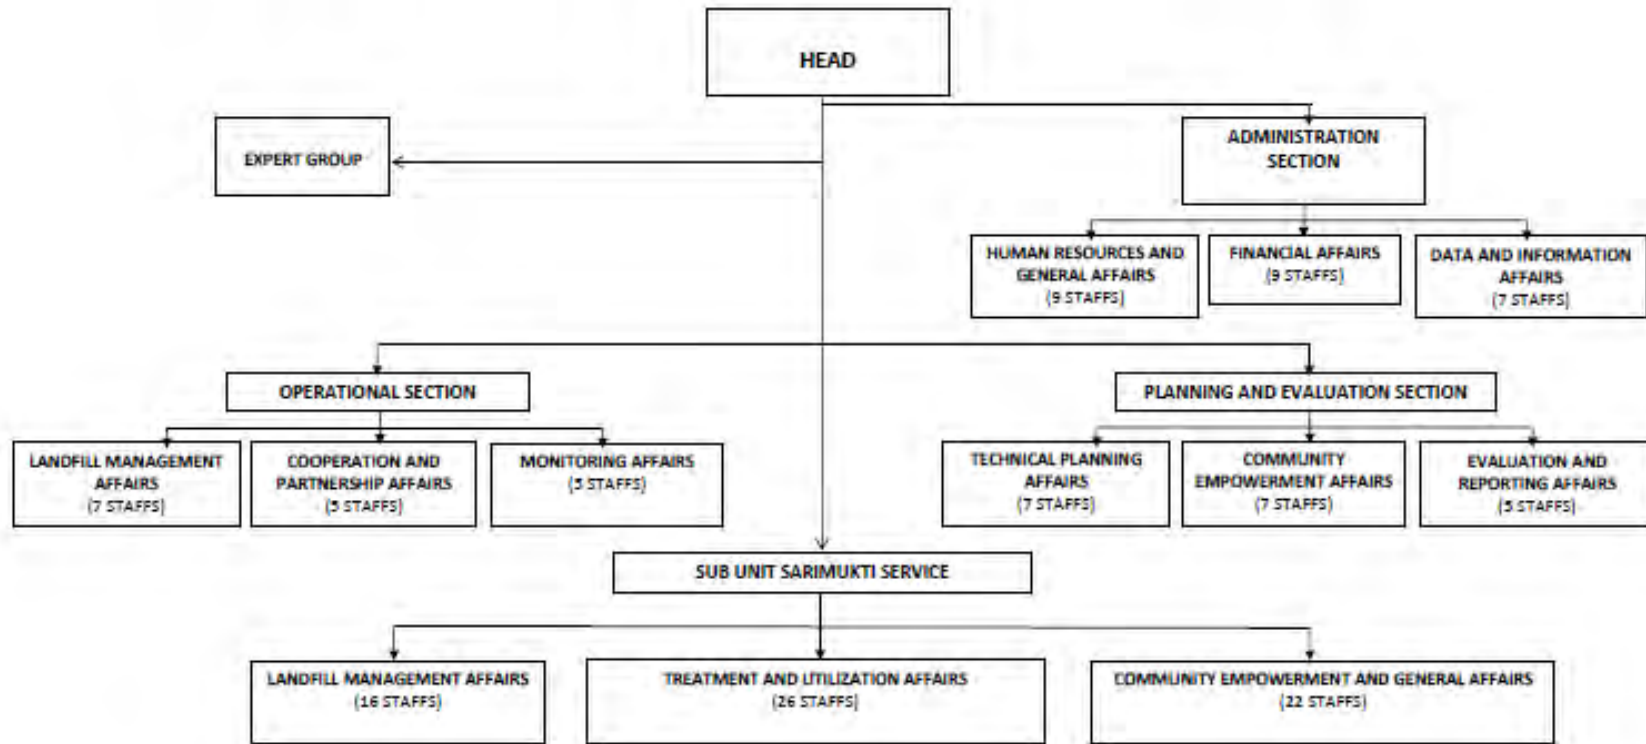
HEAD

EXPERT GROUP

ADMINISTRATION SECTION

HUMAN RESOURCES AND GENERAL AFFAIRS (9 STAFFS)

FINANCIAL AFFAIRS (9 STAFFS)

DATA AND INFORMATION AFFAIRS (7 STAFFS)

OPERATIONAL SECTION

PLANNING AND EVALUATION SECTION

LANDFILL MANAGEMENT AFFAIRS (7 STAFFS)

COOPERATION AND PARTNERSHIP AFFAIRS (5 STAFFS)

MONITORING AFFAIRS (5 STAFFS)

TECHNICAL PLANNING AFFAIRS (7 STAFFS)

COMMUNITY EMPOWERMENT AFFAIRS (7 STAFFS)

EVALUATION AND REPORTING AFFAIRS (5 STAFFS)

SUB UNIT SARIMUKTI SERVICE

LANDFILL MANAGEMENT AFFAIRS (16 STAFFS)

TREATMENT AND UTILIZATION AFFAIRS (26 STAFFS)

COMMUNITY EMPOWERMENT AND GENERAL AFFAIRS (22 STAFFS)